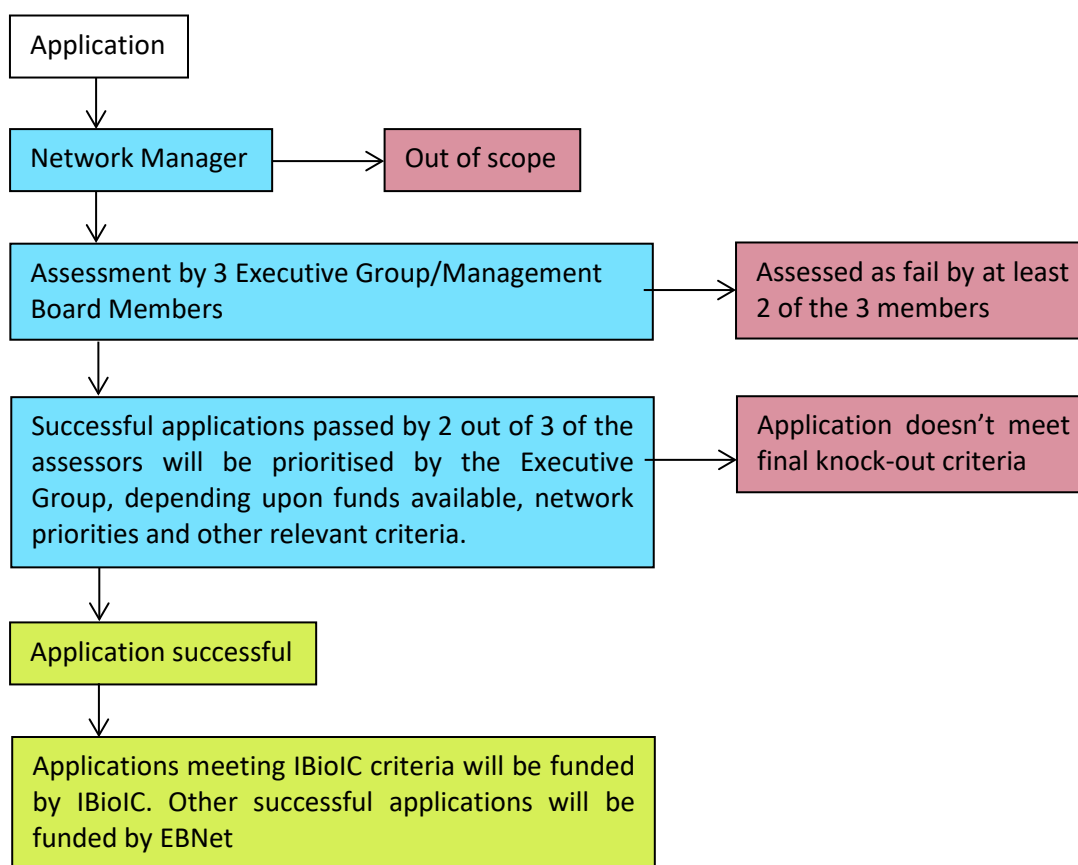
Application

Network Manager

Out of scope

Assessment by 3 Executive Group/Management Board Members

Assessed as fail by at least 2 of the 3 members

Successful applications passed by 2 out of 3 of the assessors will be prioritised by the Executive Group, depending upon funds available, network priorities and other relevant criteria.

Application doesn't meet final knock-out criteria

Application successful

Applications meeting IBioIC criteria will be funded by IBioIC. Other successful applications will be funded by EBNet